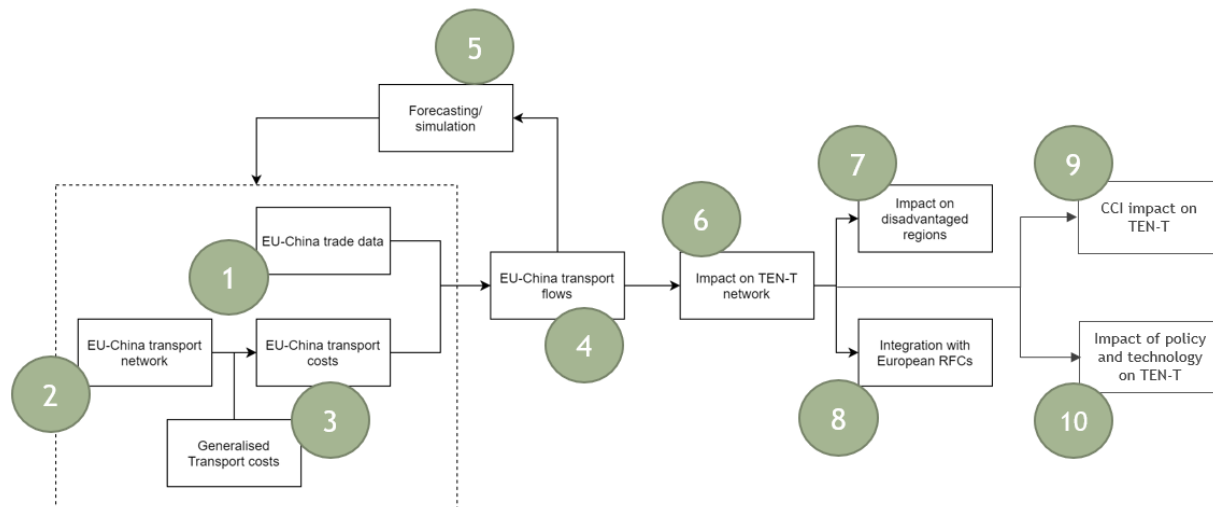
5
Forecasting/ simulation

EU-China trade data
1

EU-China transport network
2

EU-China transport costs
3

Generalised Transport costs

EU-China transport flows
4

6
Impact on TEN-T network

7
Impact on disadvantaged regions

Integration with European RFCs
8

9
CCI impact on TEN-T

Impact of policy and technology on TEN-T
10